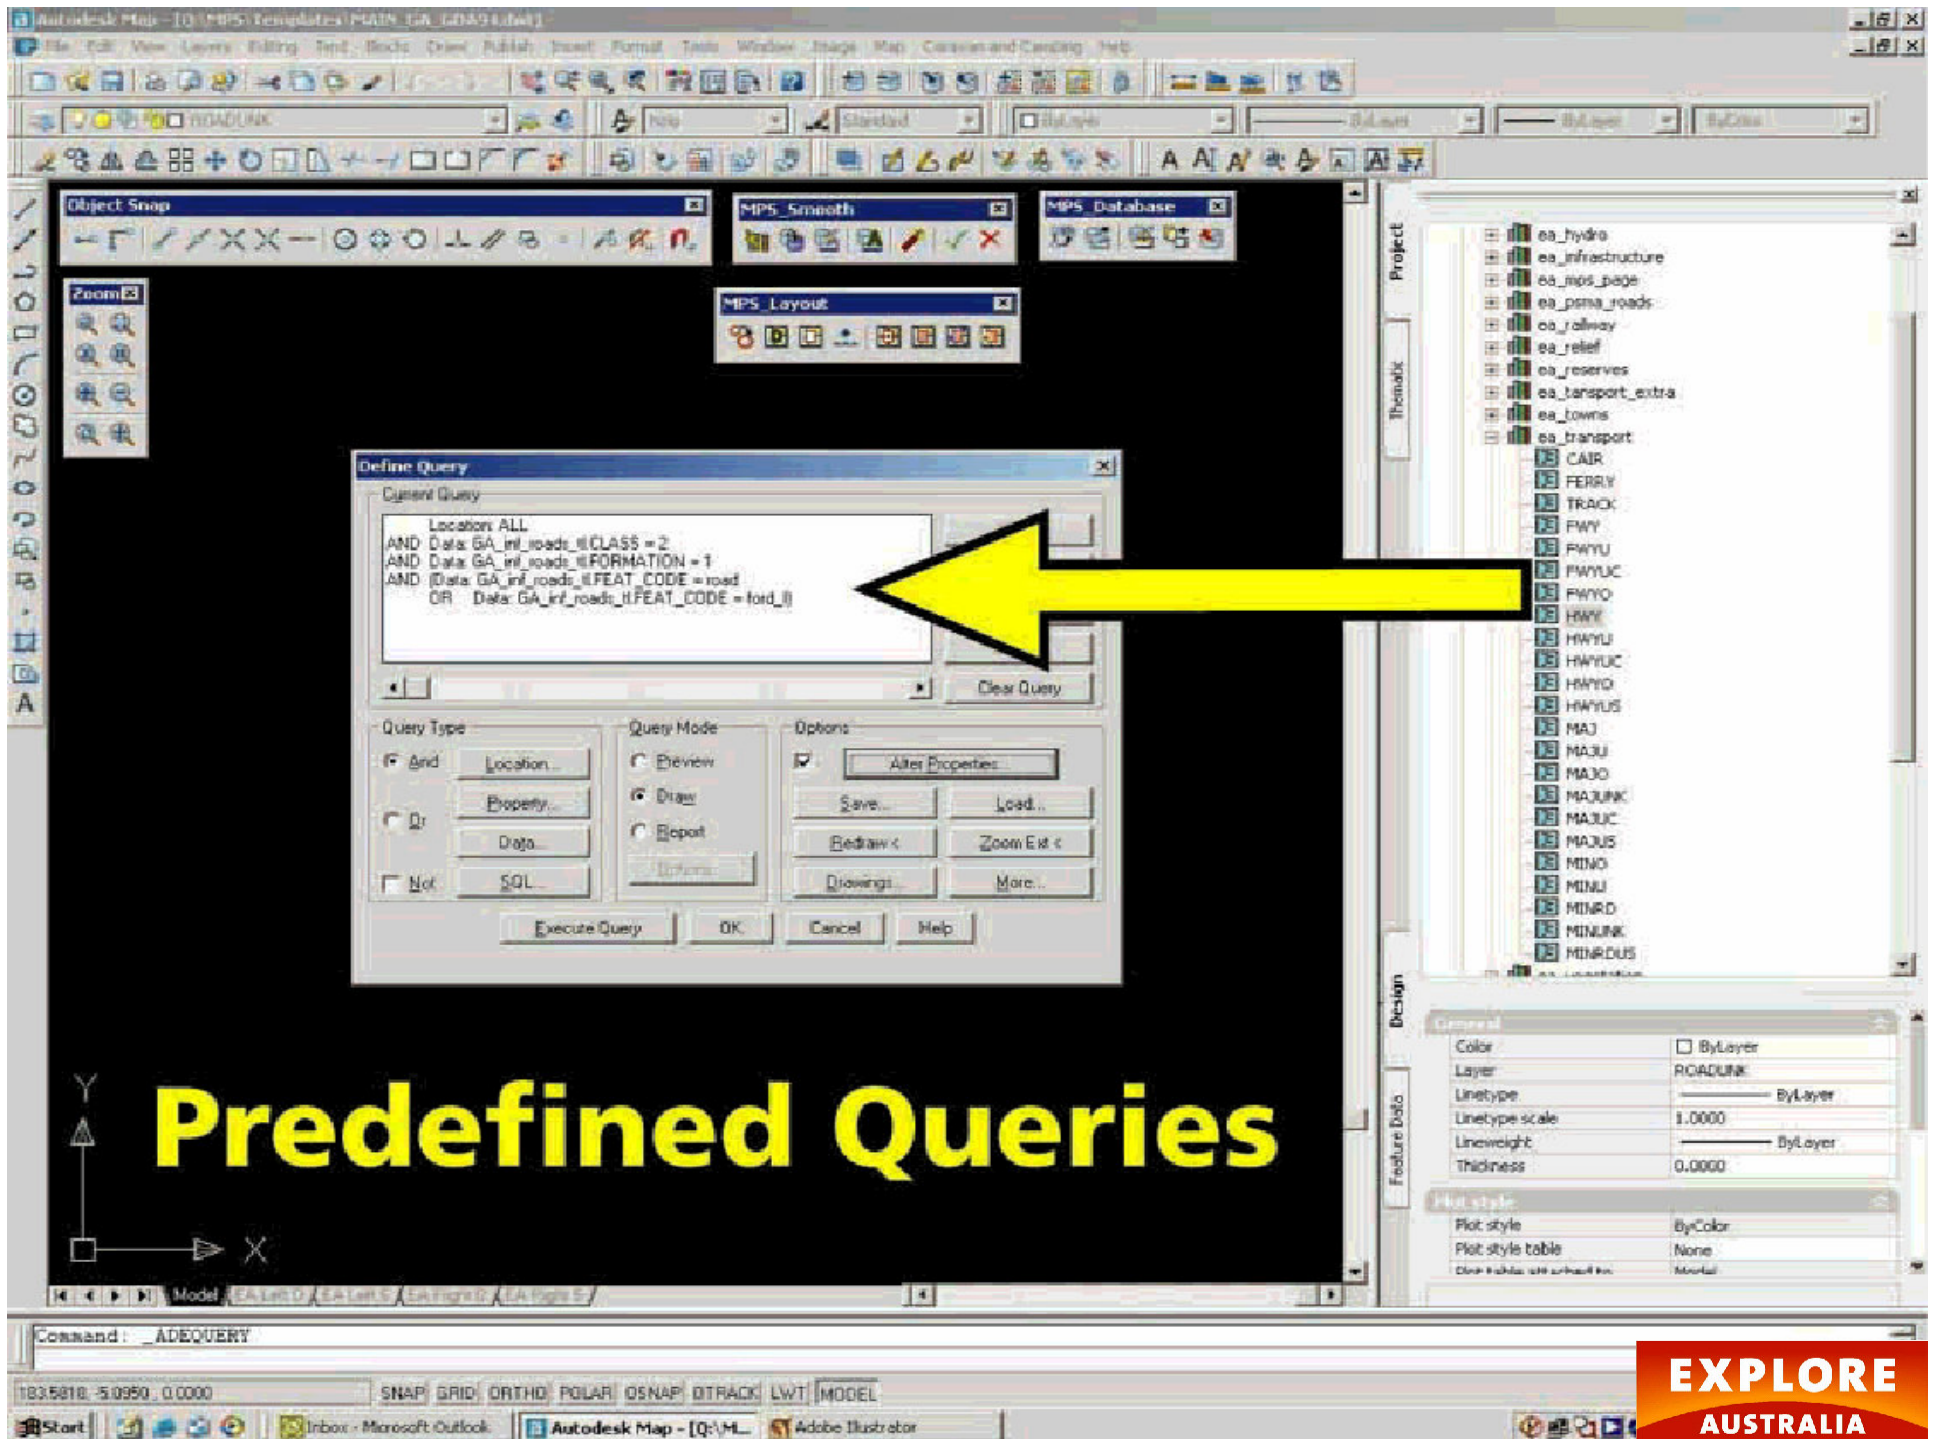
Autodesk Map - [Q:\MPS\Templates\MAIN_GA_GDA94.dwt]

File Edit View Layers Editing Text Blocks Draw Publish Insert Format Tools Window Image Map Caravan and Camping Help

ROADUNK

Standard

ByLayer

ByLayer

ByColor

Object Snap

MPS_Smooth

MPS_Database

Zoom

MPS_Layout

Define Query

Current Query

Location: ALL
AND Data: GA_inf_roads_tl.CLASS = 2
AND Data: GA_inf_roads_tl.FORMATION = 1
AND (Data: GA_inf_roads_tl.FEAT_CODE = road
OR Data: GA_inf_roads_tl.FEAT_CODE = ford_tl)

Clear Query

Query Type

And

Location...

Property...

Or

Data...

Not

SQL...

Query Mode

Preview

Draw

Report

Options...

Options

Alter Properties...

Save...

Load...

Redraw <

Zoom Ext <

Drawings...

More...

Execute Query

OK

Cancel

Help

Project

Thematic

Design

Feature Data

ea_hydro
ea_infrastructure
ea_mps_page
ea_psma_roads
ea_railway
ea_relief
ea_reserves
ea_transport_extra
ea_towns
ea_transport
CAIR
FERRY
TRACK
FWY
FWYU
FWYUC
FWYO
HWY
HWYU
HWYUC
HWYO
HWYUS
MAJ
MAJU
MAJO
MAJUNK
MAJUC
MAJUS
MINO
MINU
MINRD
MINUNK
MINRDUS

General

Color ByLayer
Layer ROADUNK
Linetype ByLayer
Linetype scale 1.0000
Lineweight ByLayer
Thickness 0.0000

Plot style

Plot style ByColor
Plot style table None

Predefined Queries

Y

X

Model

Command: _ADEQUERY

183.5818, -5.0950, 0.0000

SNAP GRID ORTHO POLAR OSNAP OTRACK LWT MODEL

Start

Inbox - Microsoft Outlook

Autodesk Map - [Q:\M...

Adobe Illustrator

EXPLORE AUSTRALIA